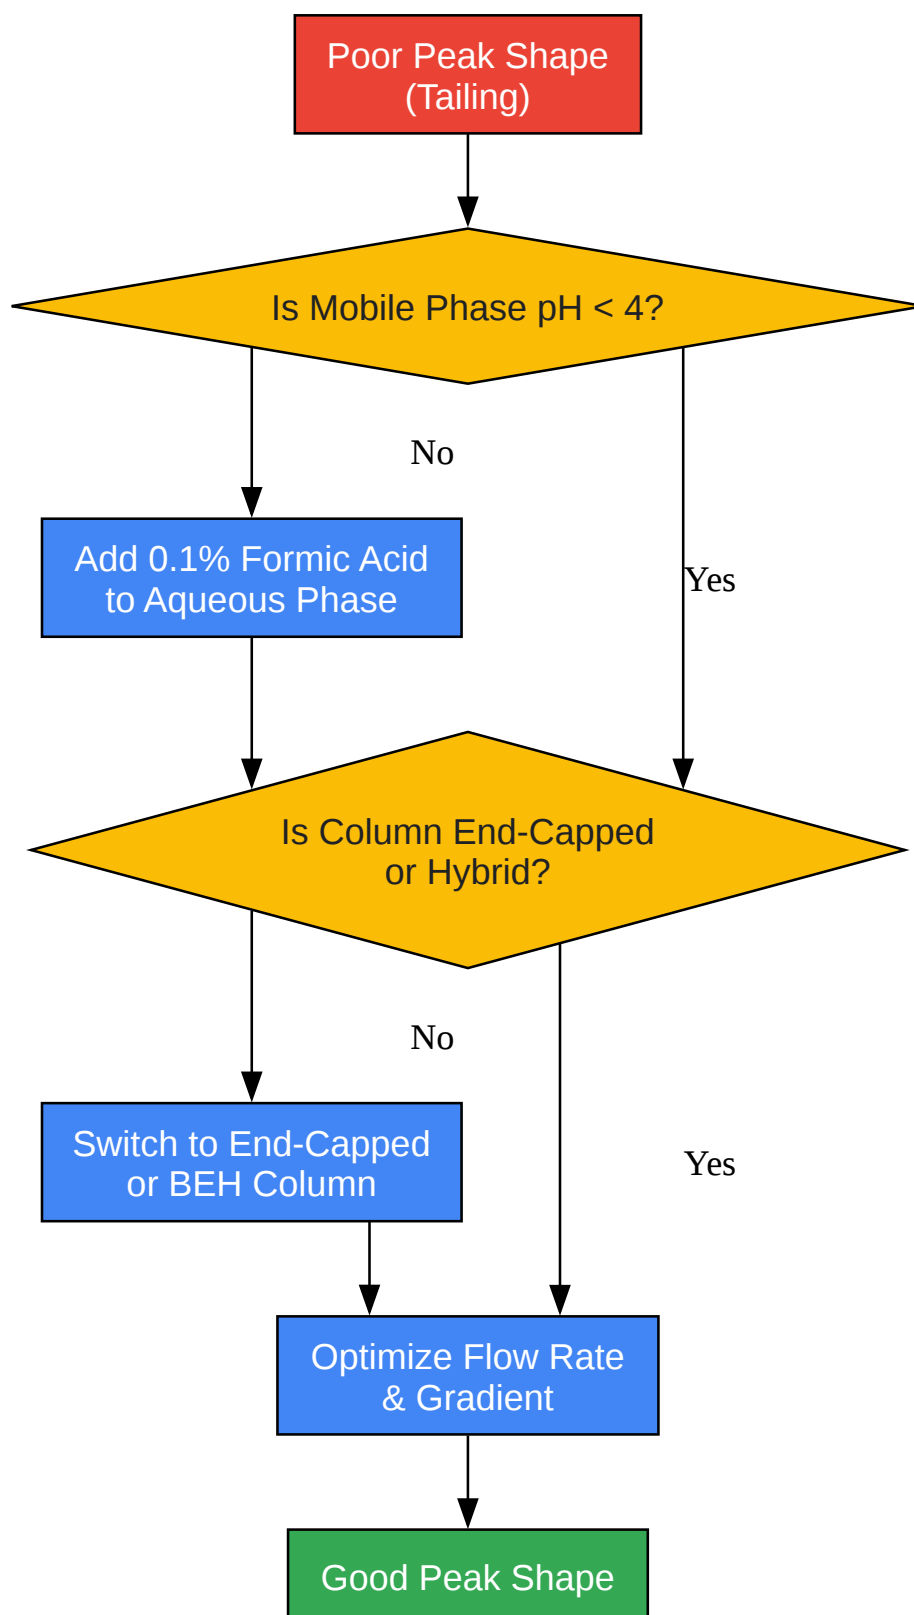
Poor Peak Shape (Tailing)

Is Mobile Phase pH < 4?

No

Yes

Add 0.1% Formic Acid to Aqueous Phase

Is Column End-Capped or Hybrid?

No

Yes

Switch to End-Capped or BEH Column

Optimize Flow Rate & Gradient

Good Peak Shape